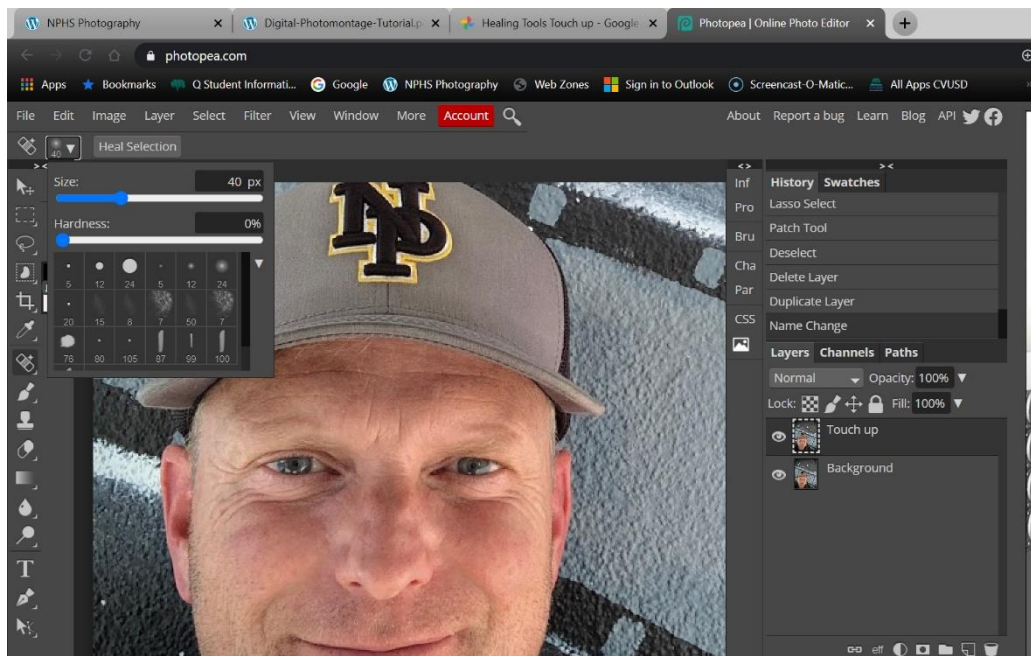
NPHS Photography ×
Digital-Photomontage-Tutorial.p ×
Healing Tools Touch up - Google ×
Photopea | Online Photo Editor ×
+

photopea.com

Apps
Bookmarks
Q Student Informati...
Google
NPHS Photography
Web Zones
Sign in to Outlook
Screencast-O-Matic...
All Apps CVUSD

File Edit Image Layer Select Filter View Window More Account
About Report a bug Learn Blog API

40
Heal Selection

Size: 40 px
Hardness: 0%

5 12 24 5 12 24
20 15 8 7 50 7
76 80 105 87 99 100

Inf
Pro
Bru
Cha
Par
CSS

History Swatches
Lasso Select
Patch Tool
Deselect
Delete Layer
Duplicate Layer
Name Change

Layers Channels Paths
Normal
Opacity: 100%
Lock:
Fill: 100%
Touch up
Background

eff